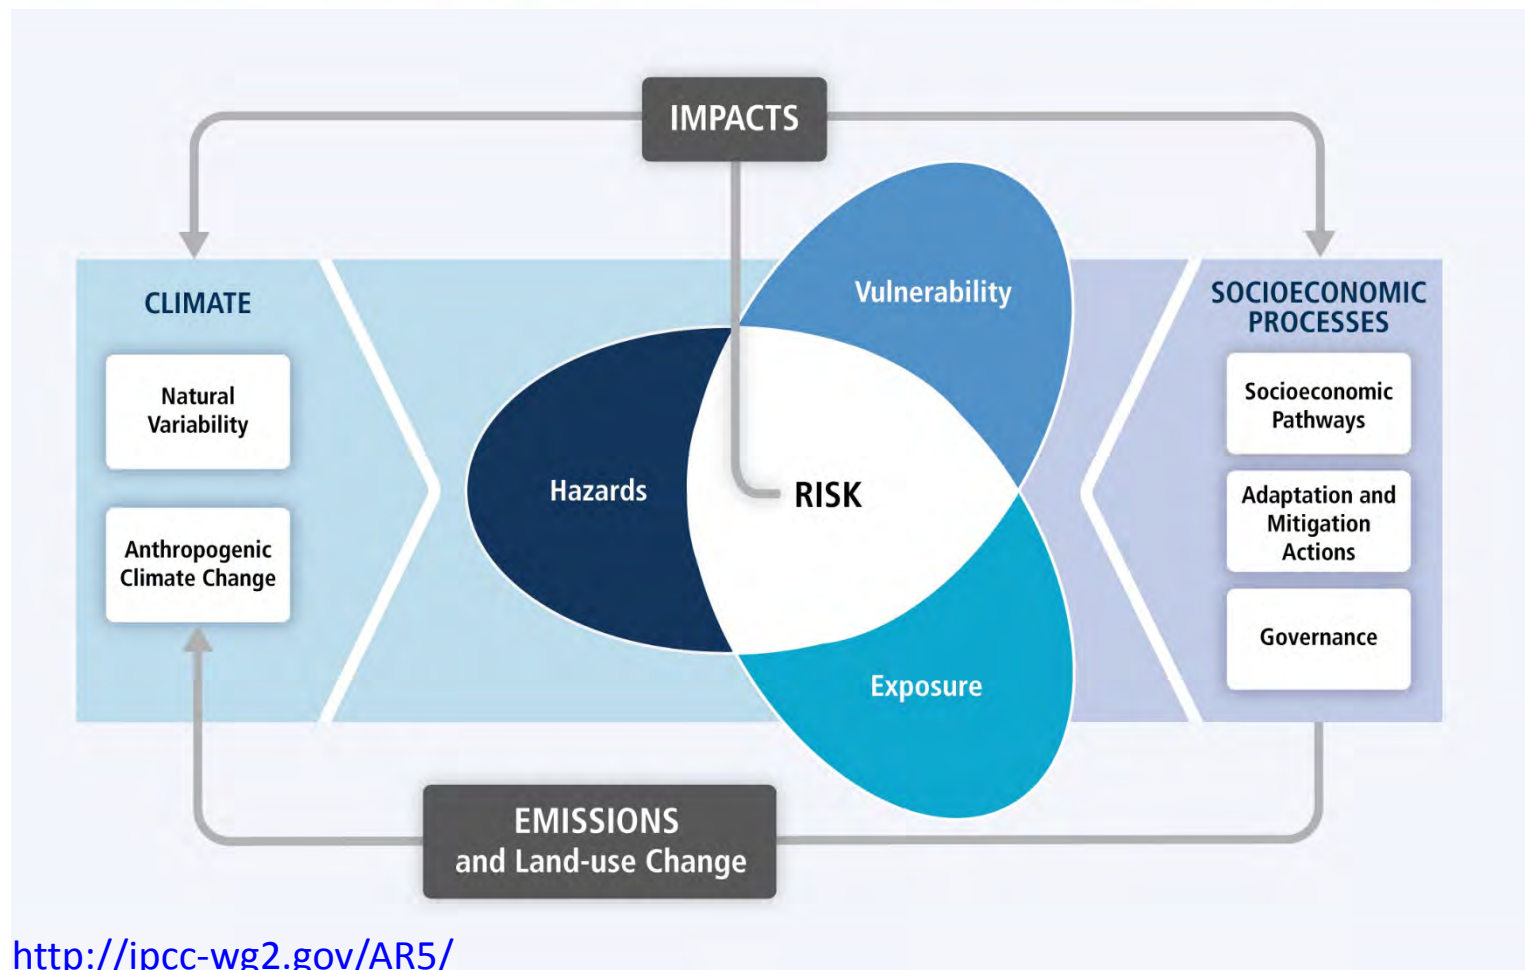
IMPACTS

CLIMATE

Natural Variability

Anthropogenic Climate Change

Vulnerability

Hazards

RISK

Exposure

SOCIOECONOMIC PROCESSES

Socioeconomic Pathways

Adaptation and Mitigation Actions

Governance

EMISSIONS
and Land-use Change

http://ipcc-wg2.gov/AR5/